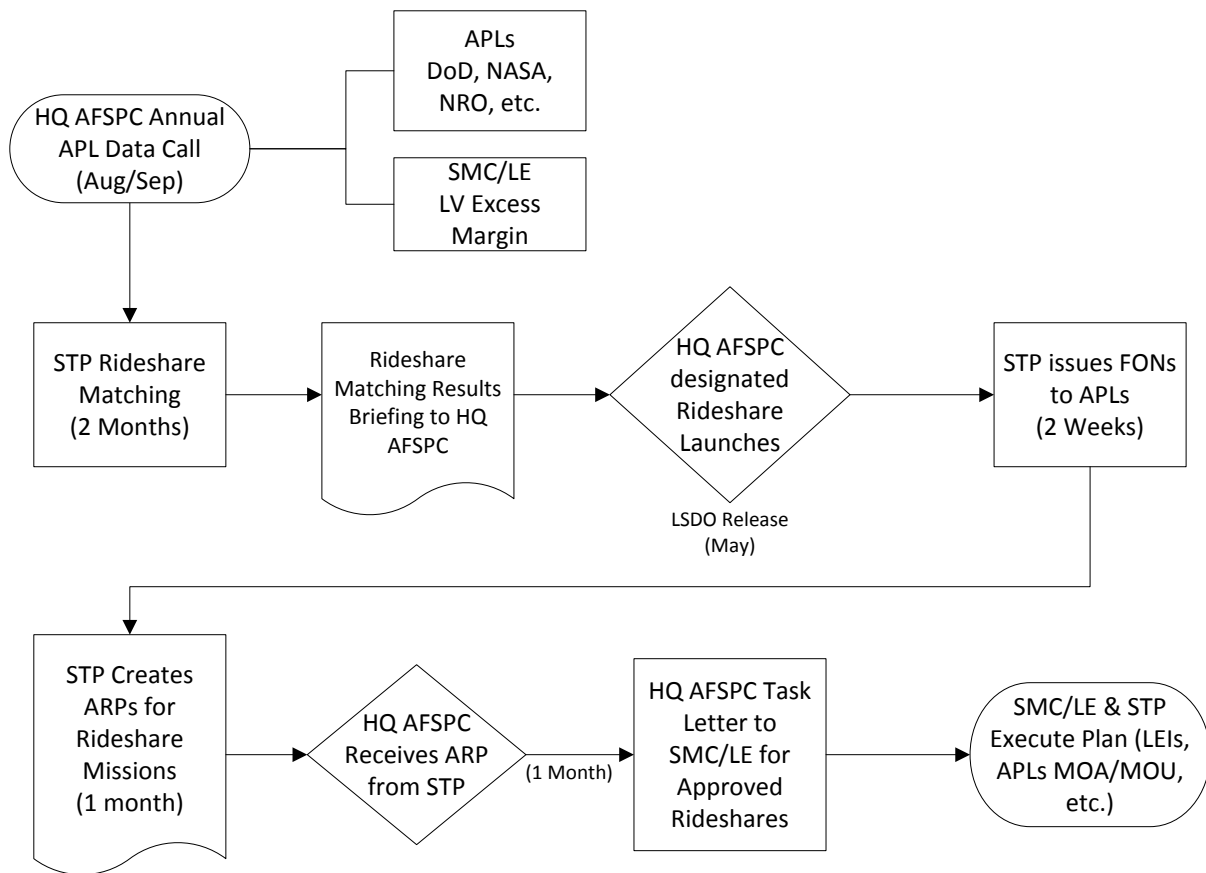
HQ AFSPC Annual APL Data Call (Aug/Sep)

APLs DoD, NASA, NRO, etc.

SMC/LE LV Excess Margin

STP Rideshare Matching (2 Months)

Rideshare Matching Results Briefing to HQ AFSPC

HQ AFSPC designated Rideshare Launches

LSDO Release (May)

STP issues FONs to APLs (2 Weeks)

STP Creates ARPs for Rideshare Missions (1 month)

HQ AFSPC Receives ARP from STP

(1 Month)

HQ AFSPC Task Letter to SMC/LE for Approved Rideshares

SMC/LE & STP Execute Plan (LEIs, APLs MOA/MOU, etc.)